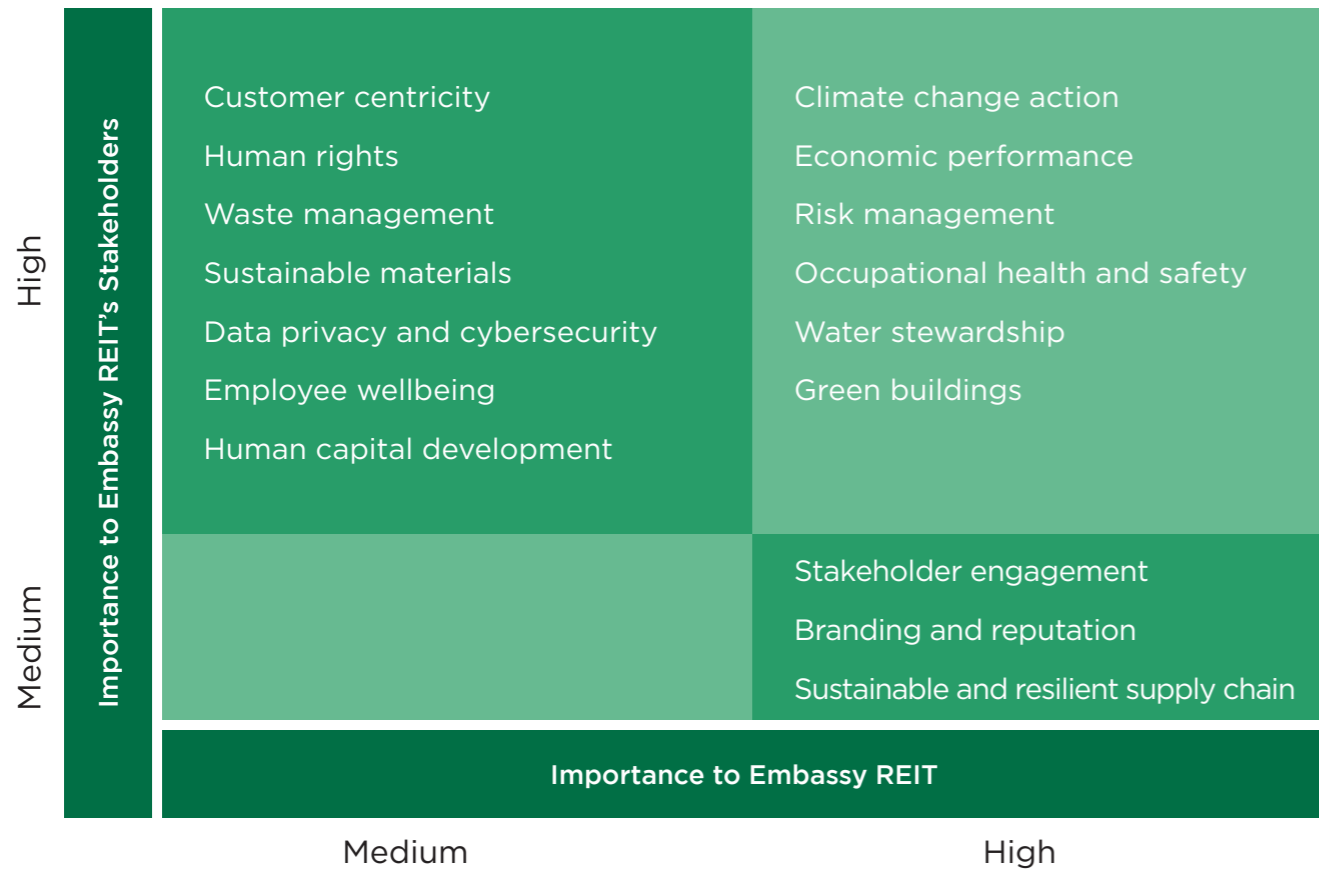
High

Medium

Importance to Embassy REIT's Stakeholders

Customer centricity
Human rights
Waste management
Sustainable materials
Data privacy and cybersecurity
Employee wellbeing
Human capital development

Climate change action
Economic performance
Risk management
Occupational health and safety
Water stewardship
Green buildings

Stakeholder engagement
Branding and reputation
Sustainable and resilient supply chain

Importance to Embassy REIT

Medium

High